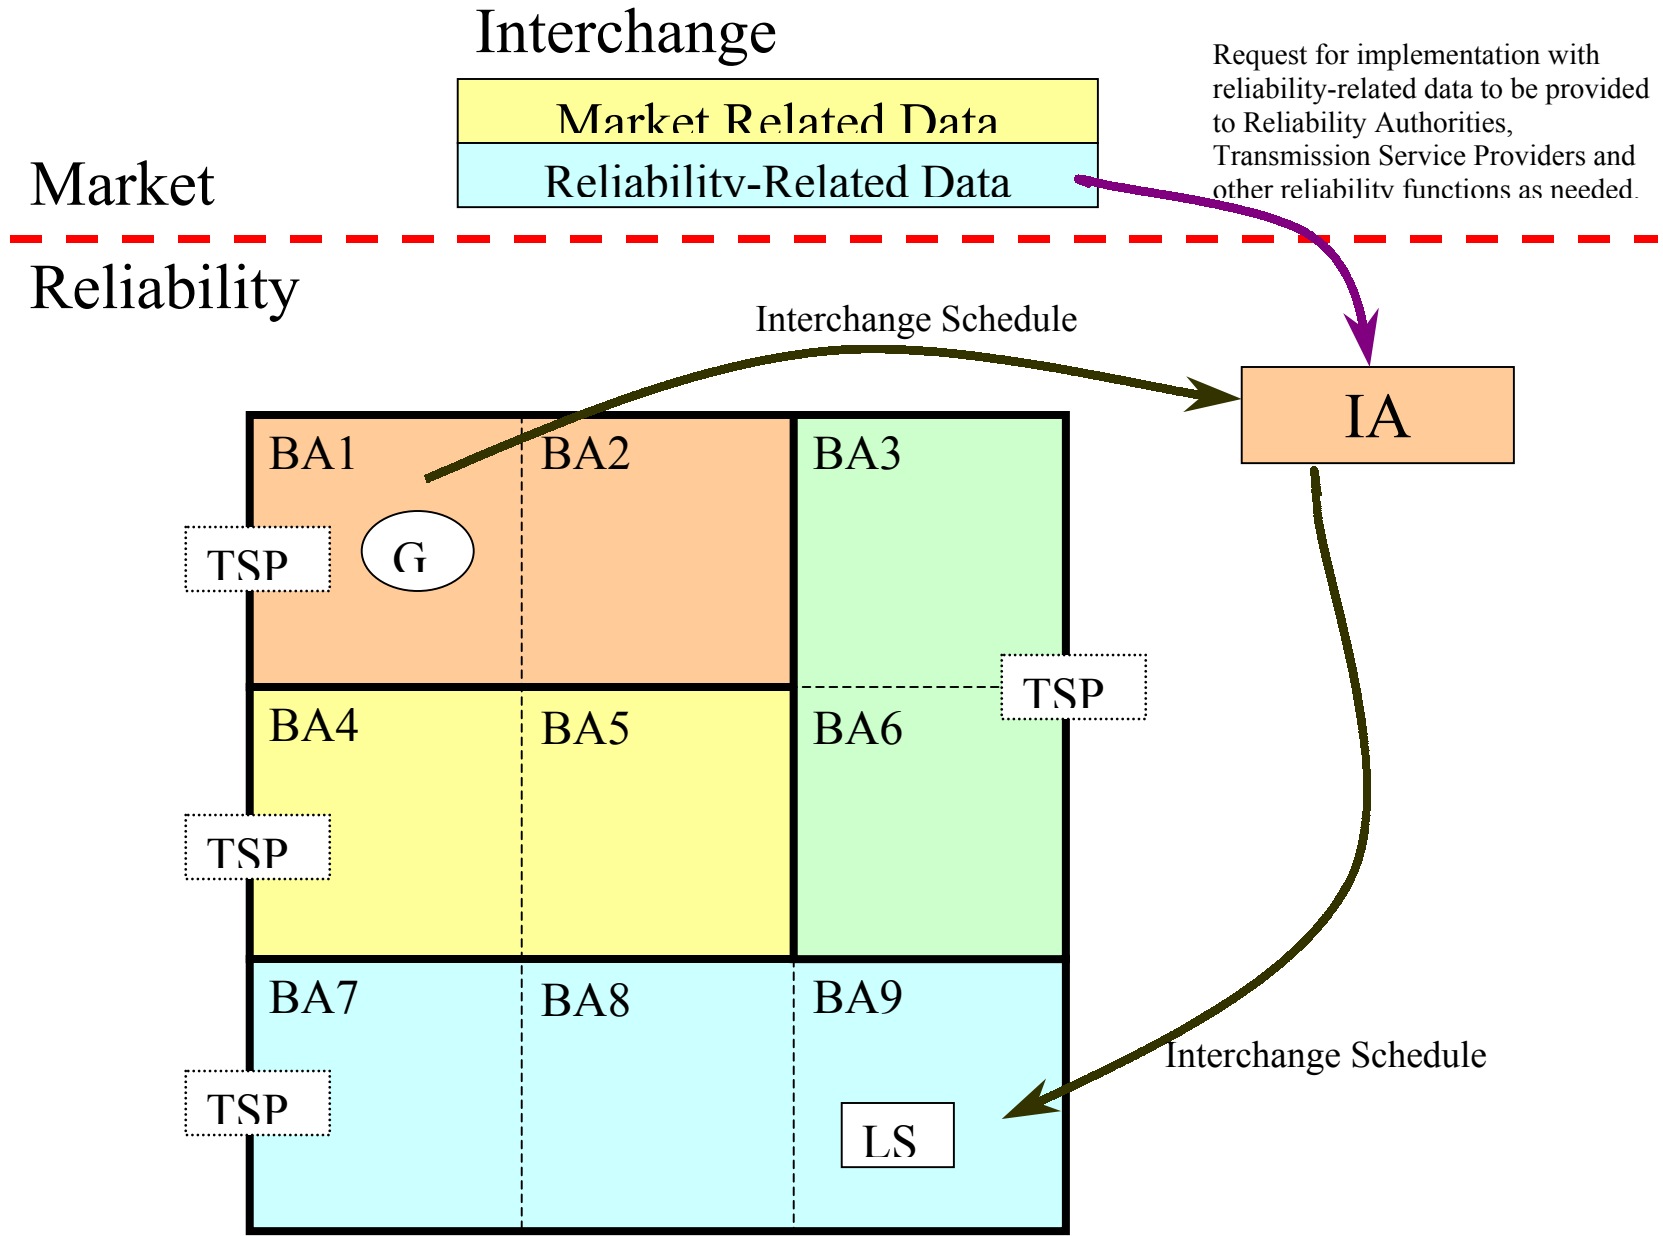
Interchange

Market Related Data

Reliability-Related Data

Request for implementation with reliability-related data to be provided to Reliability Authorities, Transmission Service Providers and other reliability functions as needed.

Market

Reliability

Interchange Schedule

IA

BA1

BA2

BA3

TSP

G

TSP

BA4

BA5

BA6

TSP

BA7

BA8

BA9

TSP

Interchange Schedule

LS